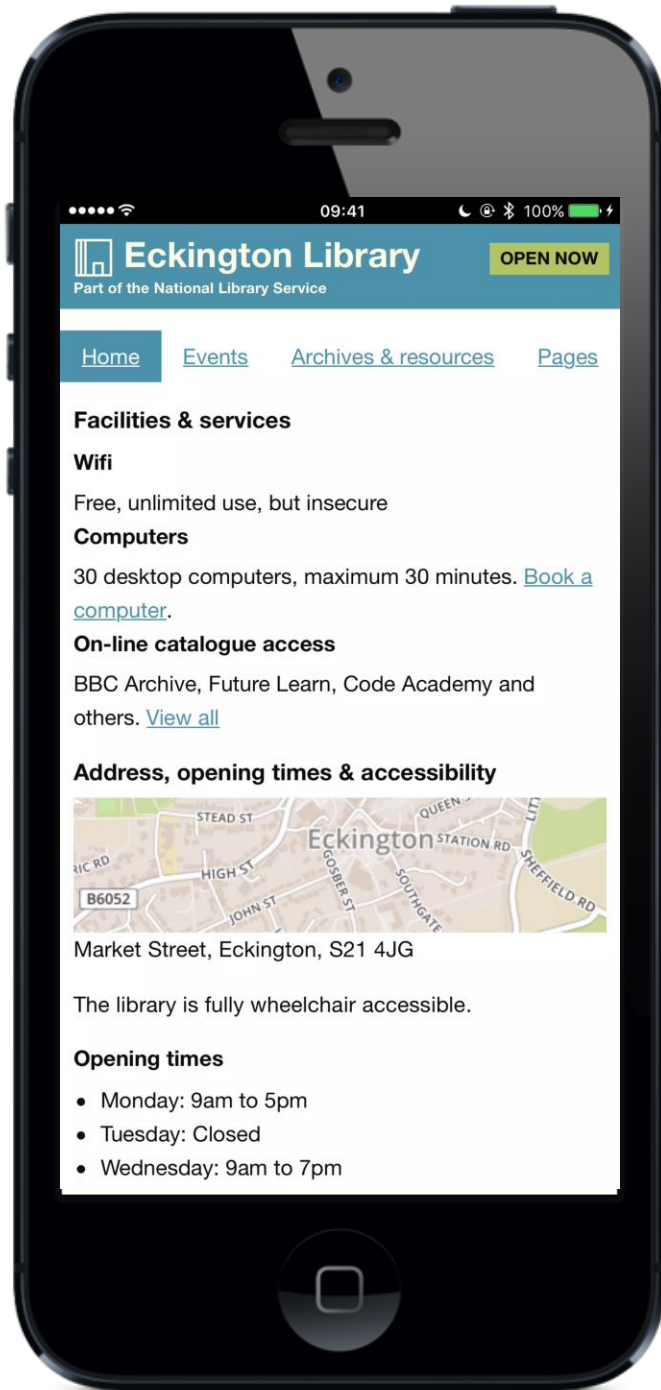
09:41 100%

Eckington Library
Part of the National Library Service

OPEN NOW

Home Events Archives & resources Pages

Facilities & services

Wifi

Free, unlimited use, but insecure

Computers

30 desktop computers, maximum 30 minutes. Book a computer.

On-line catalogue access

BBC Archive, Future Learn, Code Academy and others. View all

Address, opening times & accessibility

STEAD ST QUEEN Eckington STATION RD RIC RD HIGH ST GOSBER ST SOUTHGATE SHEFFIELD RD B6052 JOHN ST

Market Street, Eckington, S21 4JG

The library is fully wheelchair accessible.

Opening times

- Monday: 9am to 5pm
- Tuesday: Closed
- Wednesday: 9am to 7pm